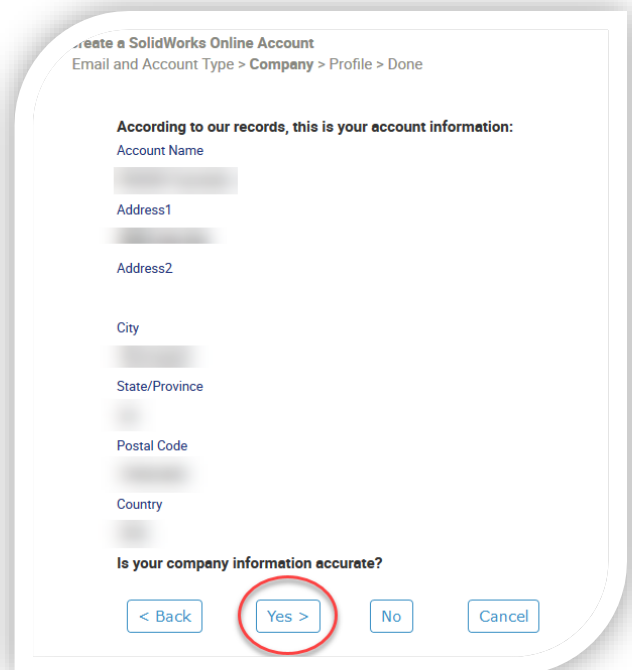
reate a SolidWorks Online Account
Email and Account Type > Company > Profile > Done

According to our records, this is your account information:

Account Name
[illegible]

Address1
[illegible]

Address2

City
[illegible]

State/Province
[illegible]

Postal Code
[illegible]

Country
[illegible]

Is your company information accurate?

< Back Yes > No Cancel